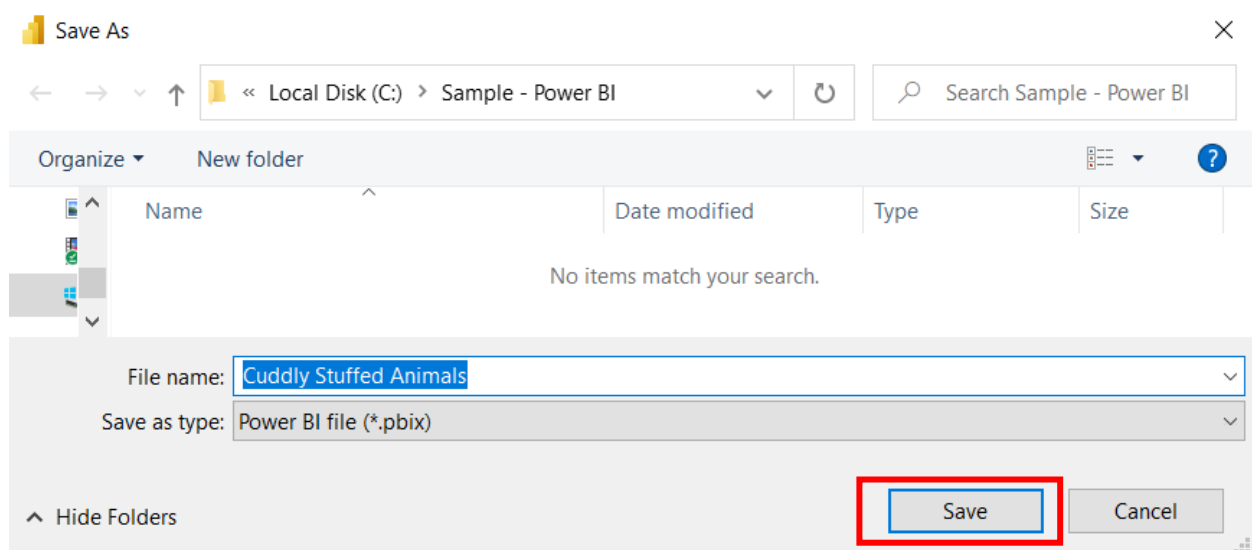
Save As

« Local Disk (C:) > Sample - Power BI

Search Sample - Power BI

Organize ▾ New folder

| Name | Date modified | Type | Size |
|---|---|---|---|

No items match your search.

File name: Cuddly Stuffed Animals

Save as type: Power BI file (*.pbix)

Hide Folders

Save

Cancel